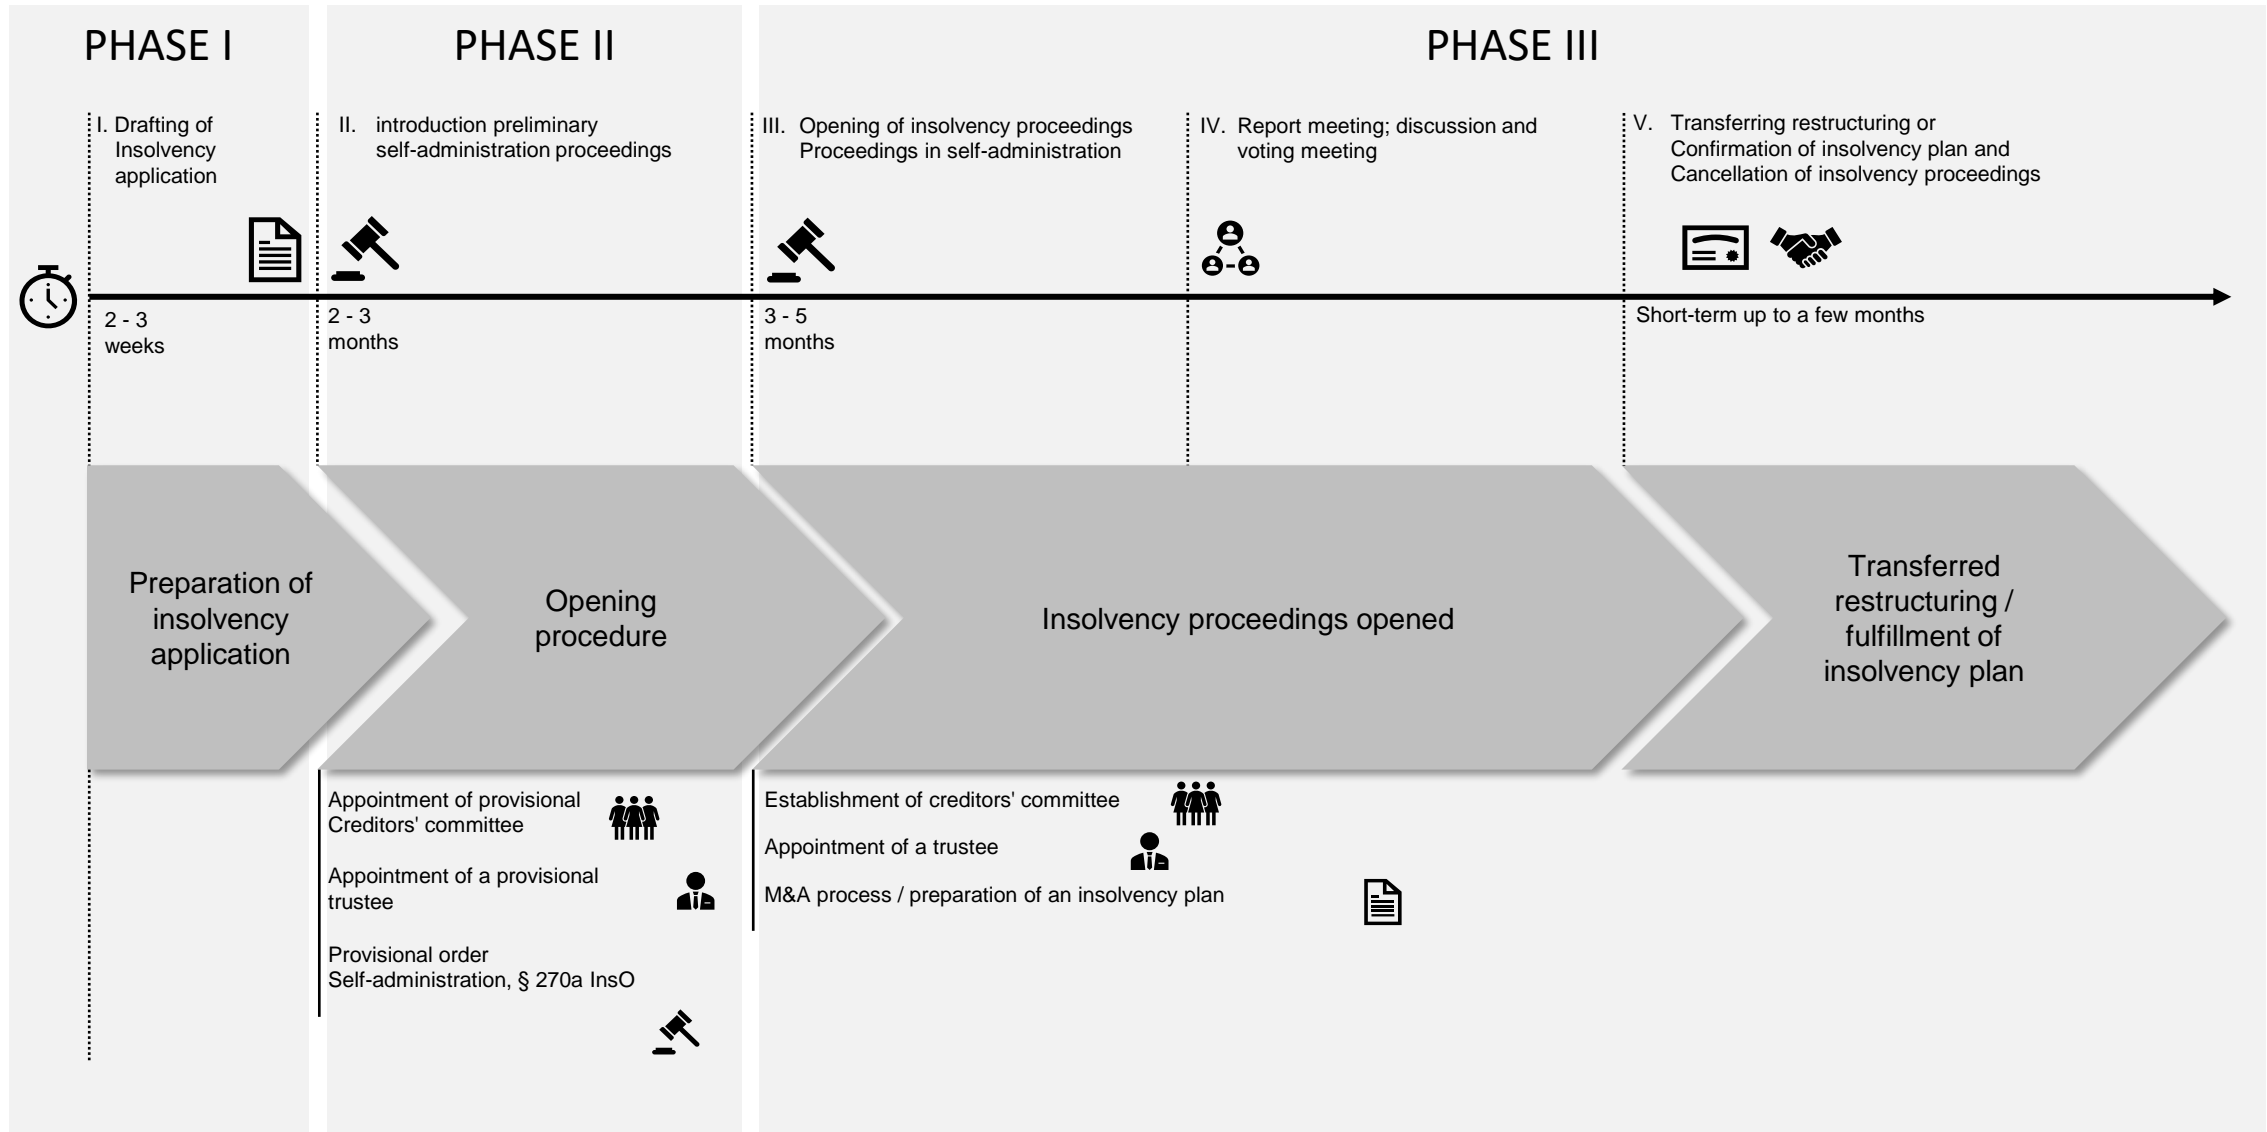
PHASE I

PHASE II

PHASE III

I. Drafting of Insolvency application

II. introduction preliminary self-administration proceedings

III. Opening of insolvency proceedings Proceedings in self-administration

IV. Report meeting; discussion and voting meeting

V. Transferring restructuring or Confirmation of insolvency plan and Cancellation of insolvency proceedings

2 - 3 weeks

2 - 3 months

3 - 5 months

Short-term up to a few months

Preparation of insolvency application

Opening procedure

Insolvency proceedings opened

Transferred restructuring / fulfillment of insolvency plan

Appointment of provisional Creditors' committee

Appointment of a provisional trustee

Provisional order Self-administration, § 270a InsO

Establishment of creditors' committee

Appointment of a trustee

M&A process / preparation of an insolvency plan